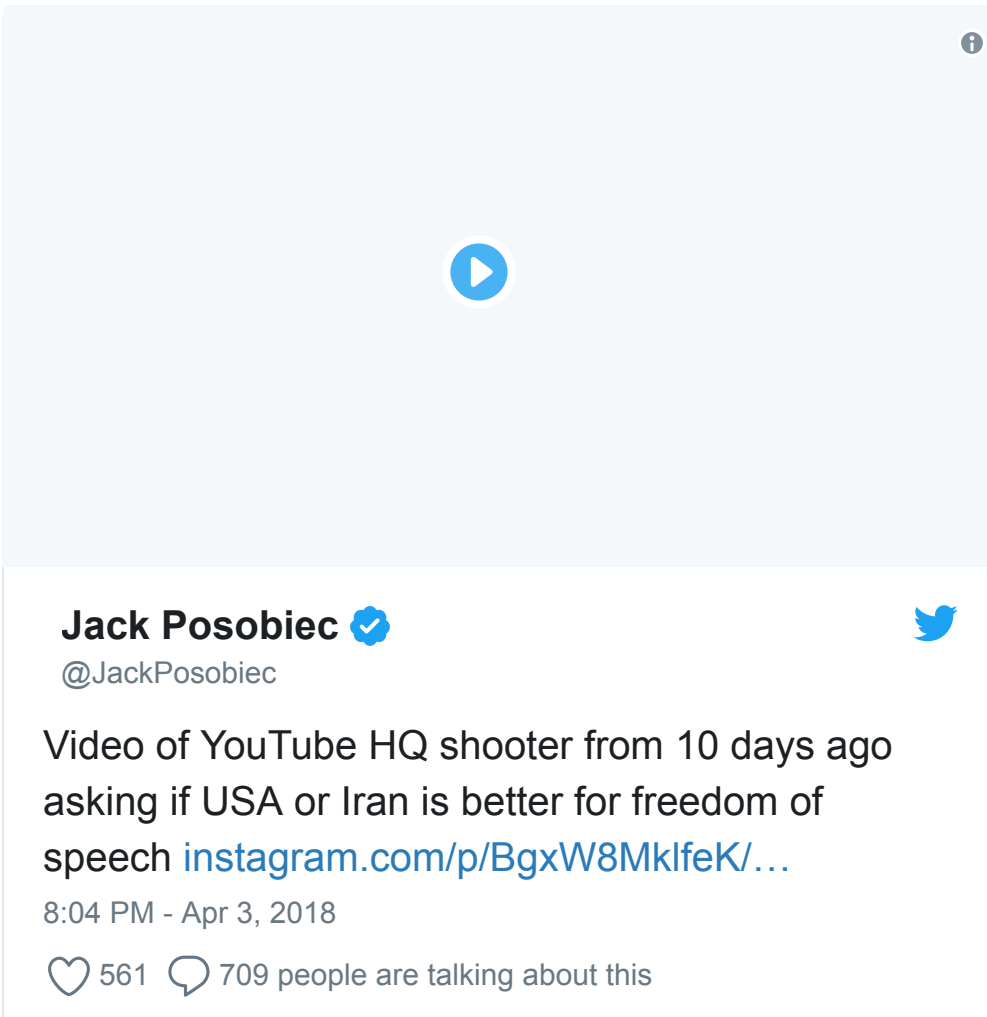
Jack Posobiec
@JackPosobiec

Video of YouTube HQ shooter from 10 days ago asking if USA or Iran is better for freedom of speech instagram.com/p/BgxW8MklfeK/…

8:04 PM - Apr 3, 2018

561 709 people are talking about this